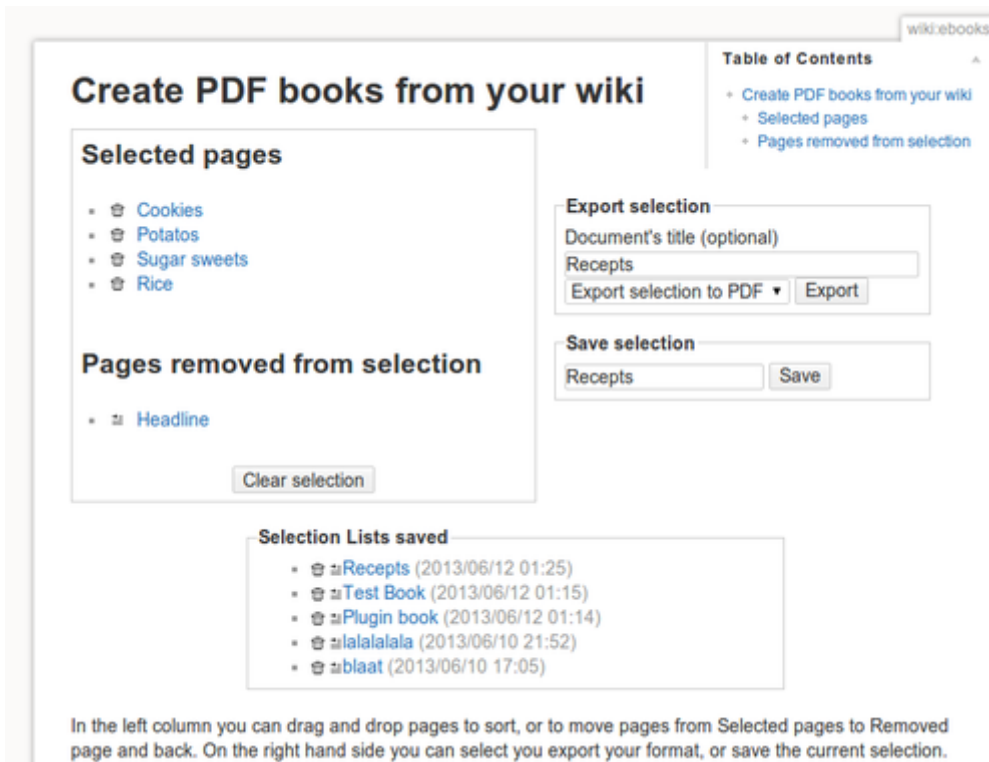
wiki:ebooks

Table of Contents

- Create PDF books from your wiki
  - Selected pages
  - Pages removed from selection

# Create PDF books from your wiki

## Selected pages

- Cookies
- Potatos
- Sugar sweets
- Rice

## Pages removed from selection

- Headline

Clear selection

Export selection

Document's title (optional)

Recepts

Export selection to PDF ▾ Export

Save selection

Recepts Save

Selection Lists saved

- Recepts (2013/06/12 01:25)
- Test Book (2013/06/12 01:15)
- Plugin book (2013/06/12 01:14)
- lalalalala (2013/06/10 21:52)
- blaat (2013/06/10 17:05)

In the left column you can drag and drop pages to sort, or to move pages from Selected pages to Removed page and back. On the right hand side you can select you export your format, or save the current selection.